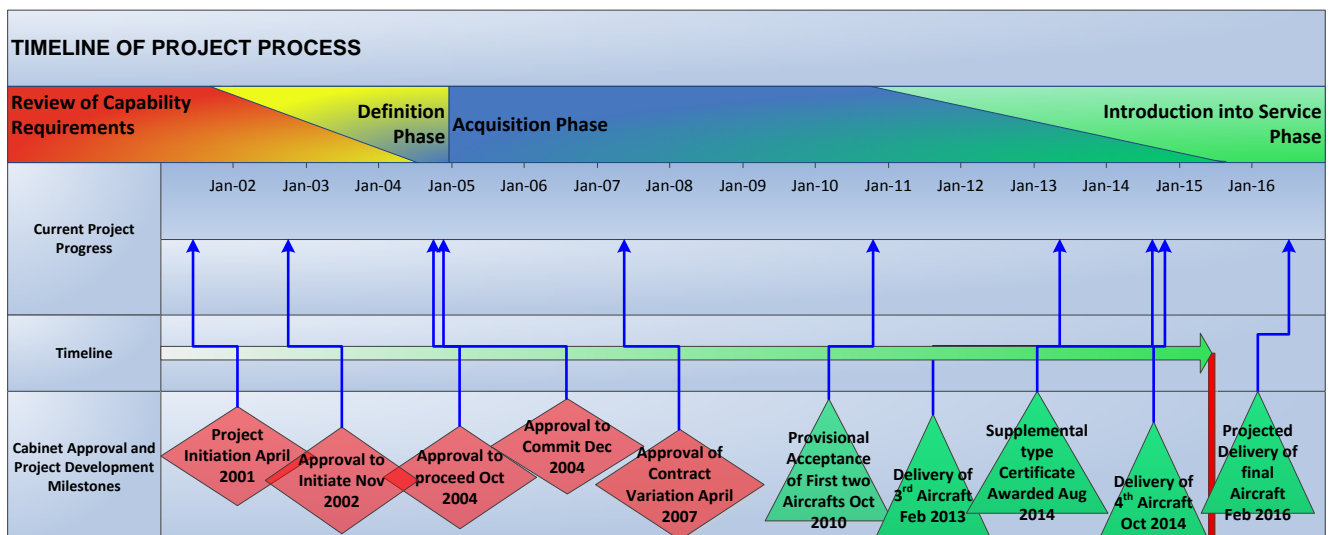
TIMELINE OF PROJECT PROCESS

Review of Capability Requirements

Definition Phase

Acquisition Phase

Introduction into Service Phase

Current Project Progress

Jan-02 Jan-03 Jan-04 Jan-05 Jan-06 Jan-07 Jan-08 Jan-09 Jan-10 Jan-11 Jan-12 Jan-13 Jan-14 Jan-15 Jan-16

Timeline

Cabinet Approval and Project Development Milestones

Project Initiation April 2001

Approval to Initiate Nov 2002

Approval to proceed Oct 2004

Approval to Commit Dec 2004

Approval of Contract Variation April 2007

Provisional Acceptance of First two Aircrafts Oct 2010

Delivery of 3rd Aircraft Feb 2013

Supplemental type Certificate Awarded Aug 2014

Delivery of 4th Aircraft Oct 2014

Projected Delivery of final Aircraft Feb 2016